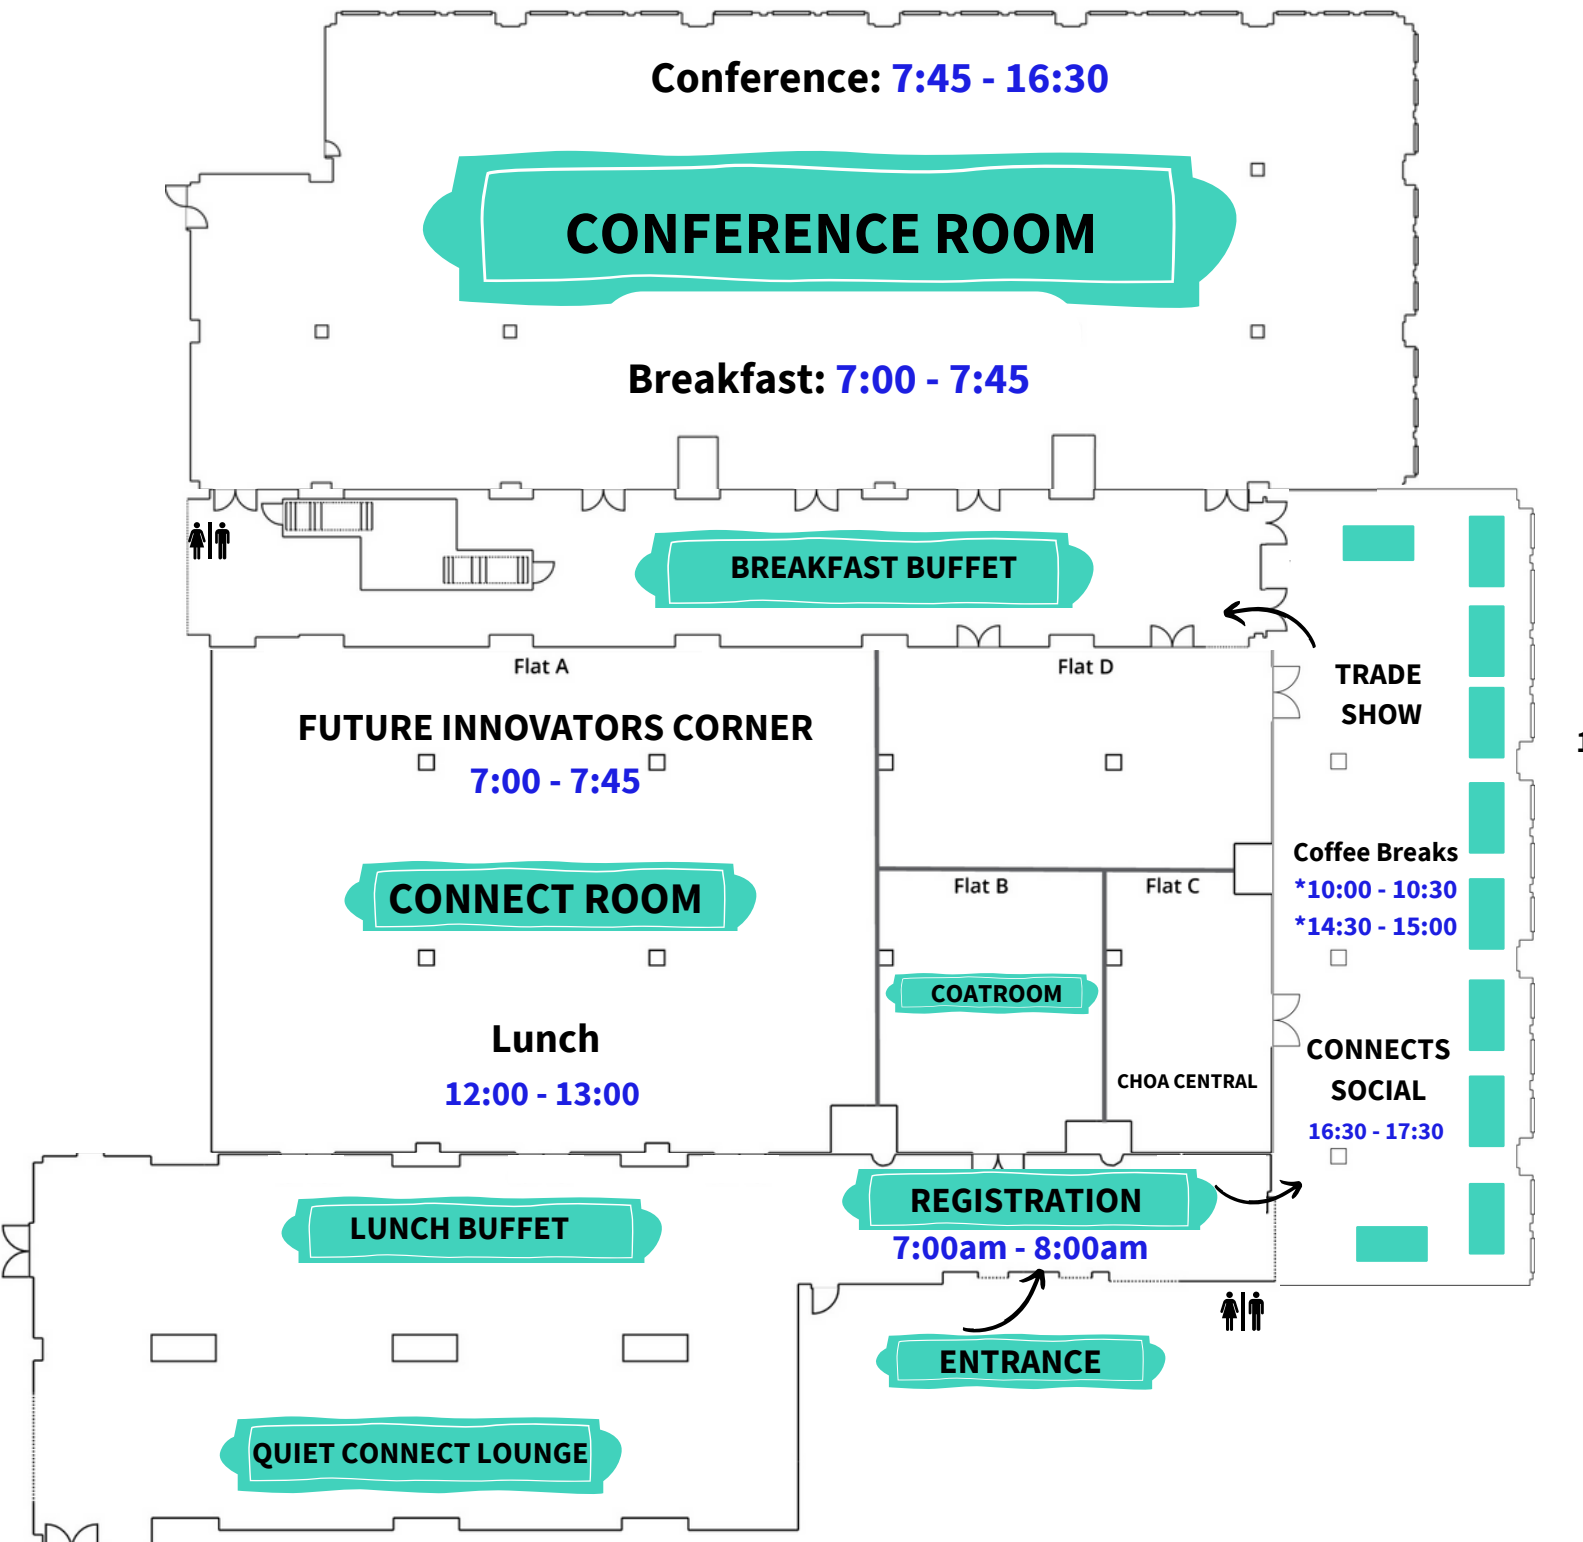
Conference: 7:45 - 16:30

CONFERENCE ROOM

Breakfast: 7:00 - 7:45

BREAKFAST BUFFET

Flat A

FUTURE INNOVATORS CORNER
7:00 - 7:45

CONNECT ROOM

Lunch
12:00 - 13:00

Flat D

Flat B

Flat C

COATROOM

CHOA CENTRAL

TRADE SHOW

Coffee Breaks
*10:00 - 10:30
*14:30 - 15:00

CONNECTS SOCIAL
16:30 - 17:30

LUNCH BUFFET

REGISTRATION
7:00am - 8:00am

ENTRANCE

QUIET CONNECT LOUNGE